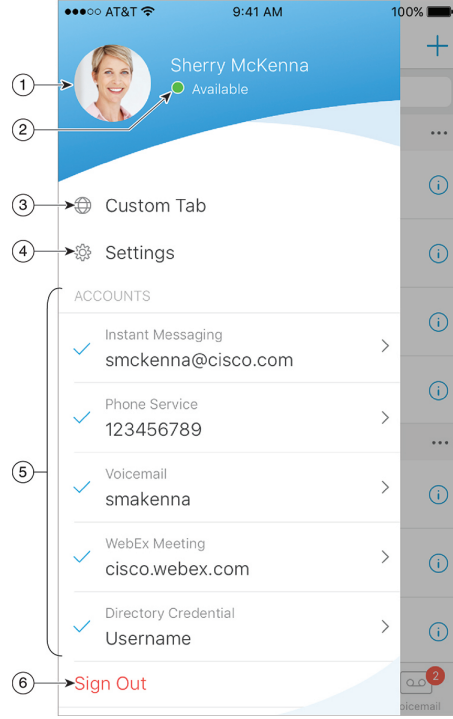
●●●○○ AT&T 9:41 AM 100%

+

1

Sherry McKenna

2

Available

3 Custom Tab

4 Settings

ACCOUNTS

Instant Messaging
smckenna@cisco.com

Phone Service
123456789

5

Voicemail
smakenna

WebEx Meeting
cisco.webex.com

Directory Credential
Username

6 Sign Out

2
oicemail